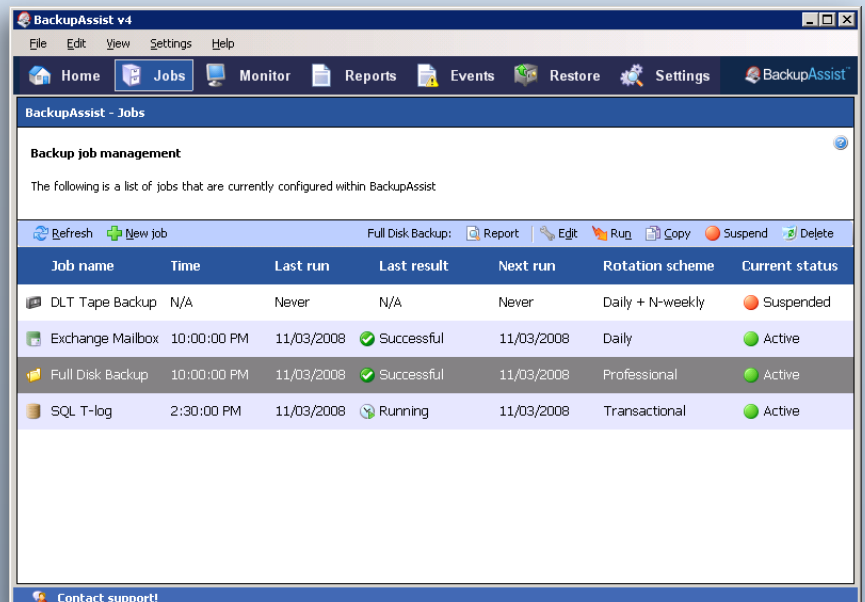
BackupAssist v4

File Edit View Settings Help

Home Jobs Monitor Reports Events Restore Settings BackupAssist™

BackupAssist - Jobs

Backup job management

The following is a list of jobs that are currently configured within BackupAssist

Refresh New job Full Disk Backup: Report Edit Run Copy Suspend Delete

| Job name | Time | Last run | Last result | Next run | Rotation scheme | Current status |
|---|---|---|---|---|---|---|
| DLT Tape Backup | N/A | Never | N/A | Never | Daily + N-weekly | Suspended |
| Exchange Mailbox | 10:00:00 PM | 11/03/2008 | Successful | 11/03/2008 | Daily | Active |
| Full Disk Backup | 10:00:00 PM | 11/03/2008 | Successful | 11/03/2008 | Professional | Active |
| SQL T-log | 2:30:00 PM | 11/03/2008 | Running | 11/03/2008 | Transactional | Active |

Contact support!